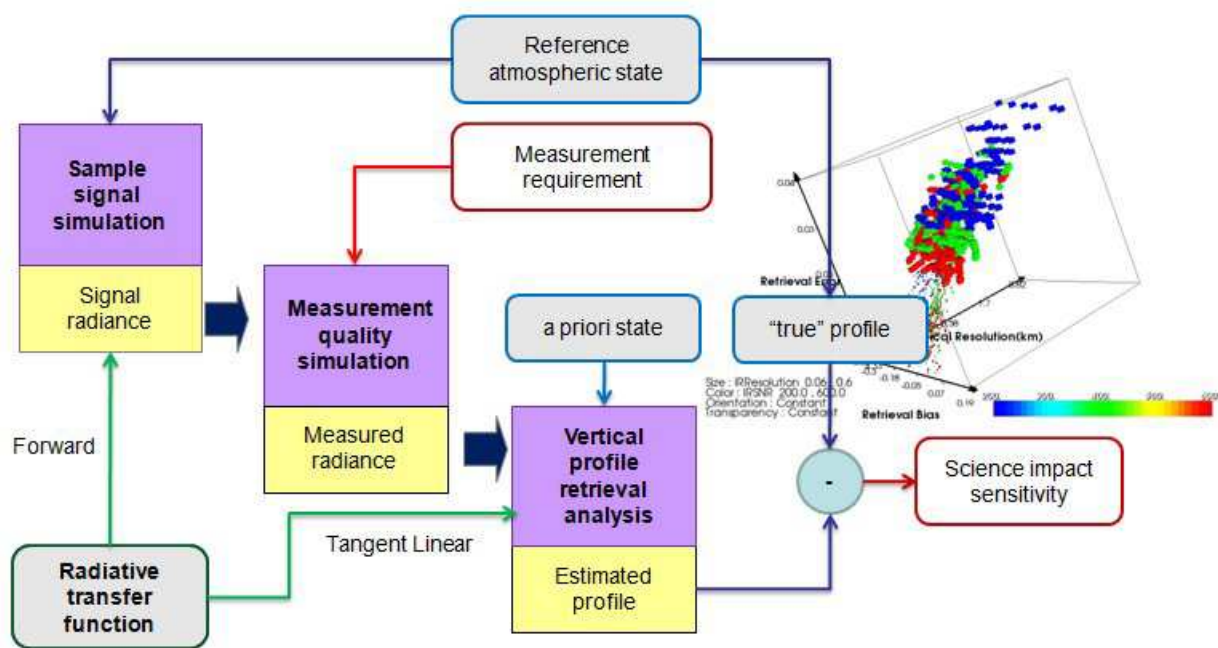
Reference atmospheric state

Sample signal simulation

Signal radiance

Measurement requirement

Measurement quality simulation

Measured radiance

a priori state

Vertical profile retrieval analysis

Estimated profile

"true" profile

Forward

Tangent Linear

Radiative transfer function

-

Science impact sensitivity

Retrieval Error

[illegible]ical Resolution(km)

Retrieval Bias

Size : IRResolution 0.06 : 0.6
Color : IRSNR 200.0 : 600.0
Orientation : Constant
Transparency : Constant